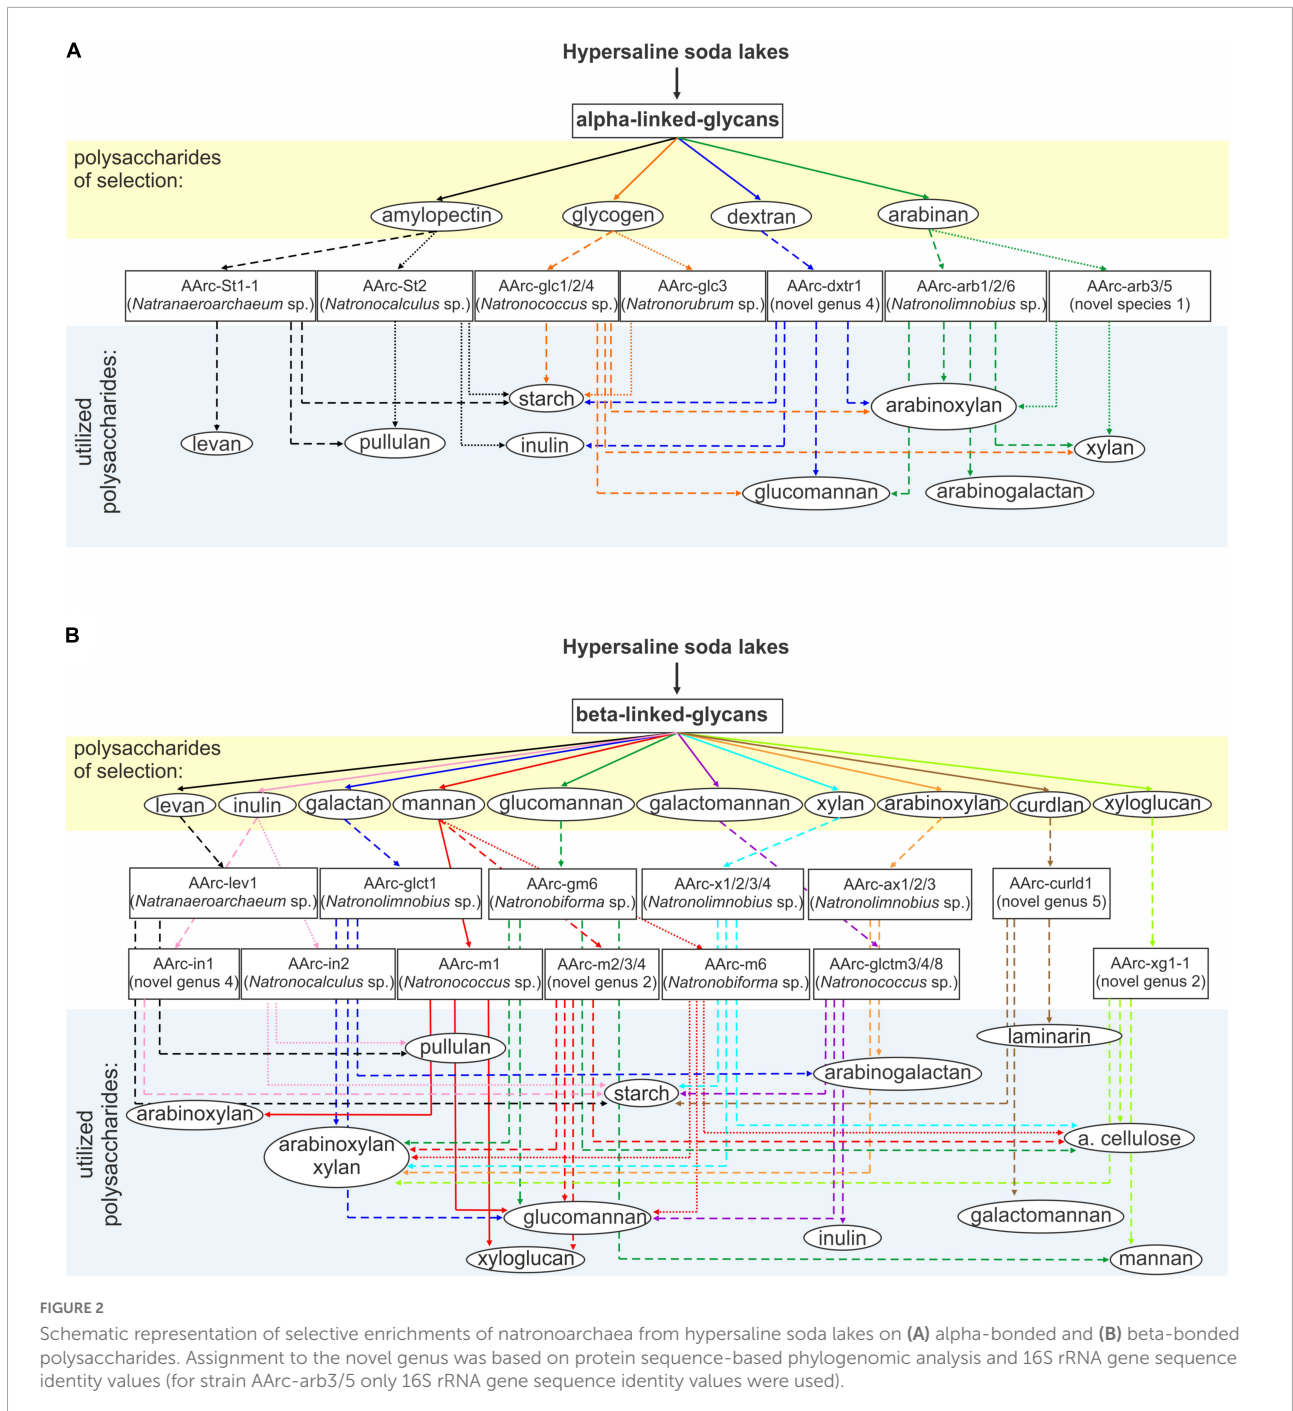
A

Hypersaline soda lakes

alpha-linked-glycans

polysaccharides of selection:

amylopectin
glycogen
dextran
arabinan

AArc-St1-1 (Natranaeroarchaeum sp.)
AArc-St2 (Natronocalculus sp.)
AArc-glc1/2/4 (Natronococcus sp.)
AArc-glc3 (Natronorubrum sp.)
AArc-dxtr1 (novel genus 4)
AArc-arb1/2/6 (Natronolimnobius sp.)
AArc-arb3/5 (novel species 1)

utilized polysaccharides:

starch
arabinoxylan
levan
pullulan
inulin
xylan
glucomannan
arabinogalactan

B

Hypersaline soda lakes

beta-linked-glycans

polysaccharides of selection:

levan
inulin
galactan
mannan
glucomannan
galactomannan
xylan
arabinoxylan
curdlan
xyloglucan

AArc-lev1 (Natranaeroarchaeum sp.)
AArc-glct1 (Natronolimnobius sp.)
AArc-gm6 (Natronobiforma sp.)
AArc-x1/2/3/4 (Natronolimnobius sp.)
AArc-ax1/2/3 (Natronolimnobius sp.)
AArc-curld1 (novel genus 5)

AArc-in1 (novel genus 4)
AArc-in2 (Natronocalculus sp.)
AArc-m1 (Natronococcus sp.)
AArc-m2/3/4 (novel genus 2)
AArc-m6 (Natronobiforma sp.)
AArc-glctm3/4/8 (Natronococcus sp.)
AArc-xg1-1 (novel genus 2)

utilized polysaccharides:

laminarin
pullulan
arabinogalactan
starch
arabinoxylan
arabinoxylan xylan
a. cellulose
glucomannan
galactomannan
inulin
xyloglucan
mannan

FIGURE 2
Schematic representation of selective enrichments of natronoarchaea from hypersaline soda lakes on (A) alpha-bonded and (B) beta-bonded polysaccharides. Assignment to the novel genus was based on protein sequence-based phylogenomic analysis and 16S rRNA gene sequence identity values (for strain AArc-arb3/5 only 16S rRNA gene sequence identity values were used).